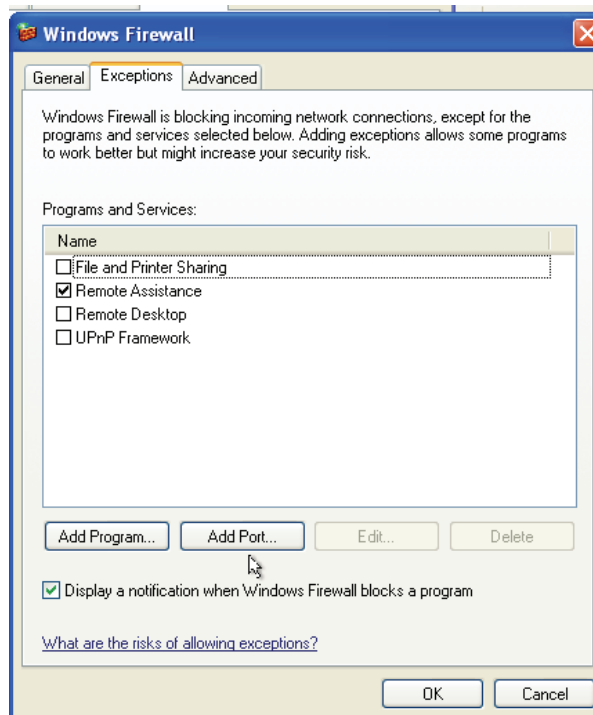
Windows Firewall

General | Exceptions | Advanced

Windows Firewall is blocking incoming network connections, except for the programs and services selected below. Adding exceptions allows some programs to work better but might increase your security risk.

Programs and Services:

Name
☐ File and Printer Sharing
☑ Remote Assistance
☐ Remote Desktop
☐ UPnP Framework

Add Program... | Add Port... | Edit... | Delete

☑ Display a notification when Windows Firewall blocks a program

What are the risks of allowing exceptions?

OK | Cancel